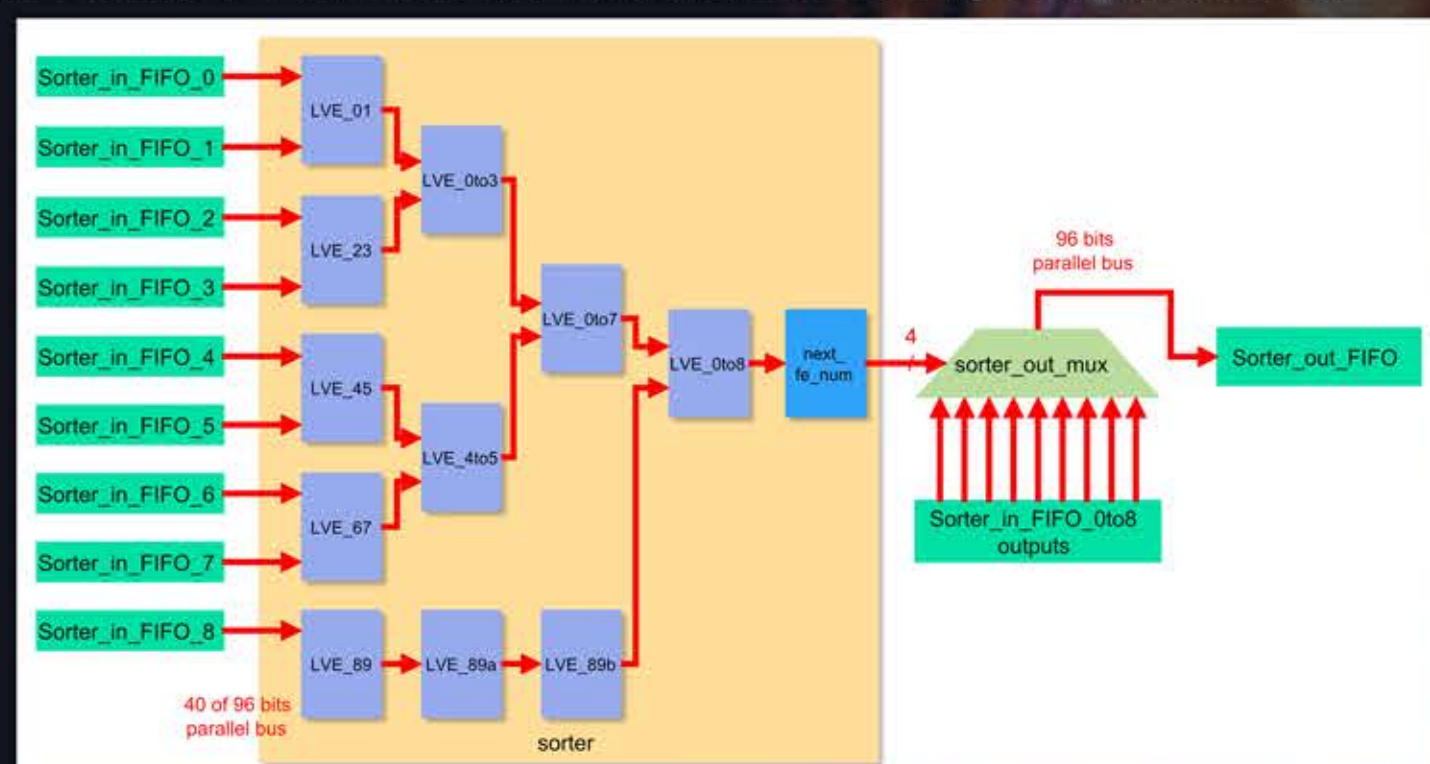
Sorter_in_FIFO_0
Sorter_in_FIFO_1
Sorter_in_FIFO_2
Sorter_in_FIFO_3
Sorter_in_FIFO_4
Sorter_in_FIFO_5
Sorter_in_FIFO_6
Sorter_in_FIFO_7
Sorter_in_FIFO_8

LVE_01
LVE_23
LVE_45
LVE_67
LVE_89
LVE_0to3
LVE_4to5
LVE_0to7
LVE_0to8
LVE_89a
LVE_89b
next_ fe_num

40 of 96 bits parallel bus

sorter

4

96 bits parallel bus

sorter_out_mux

Sorter_out_FIFO

Sorter_in_FIFO_0to8 outputs